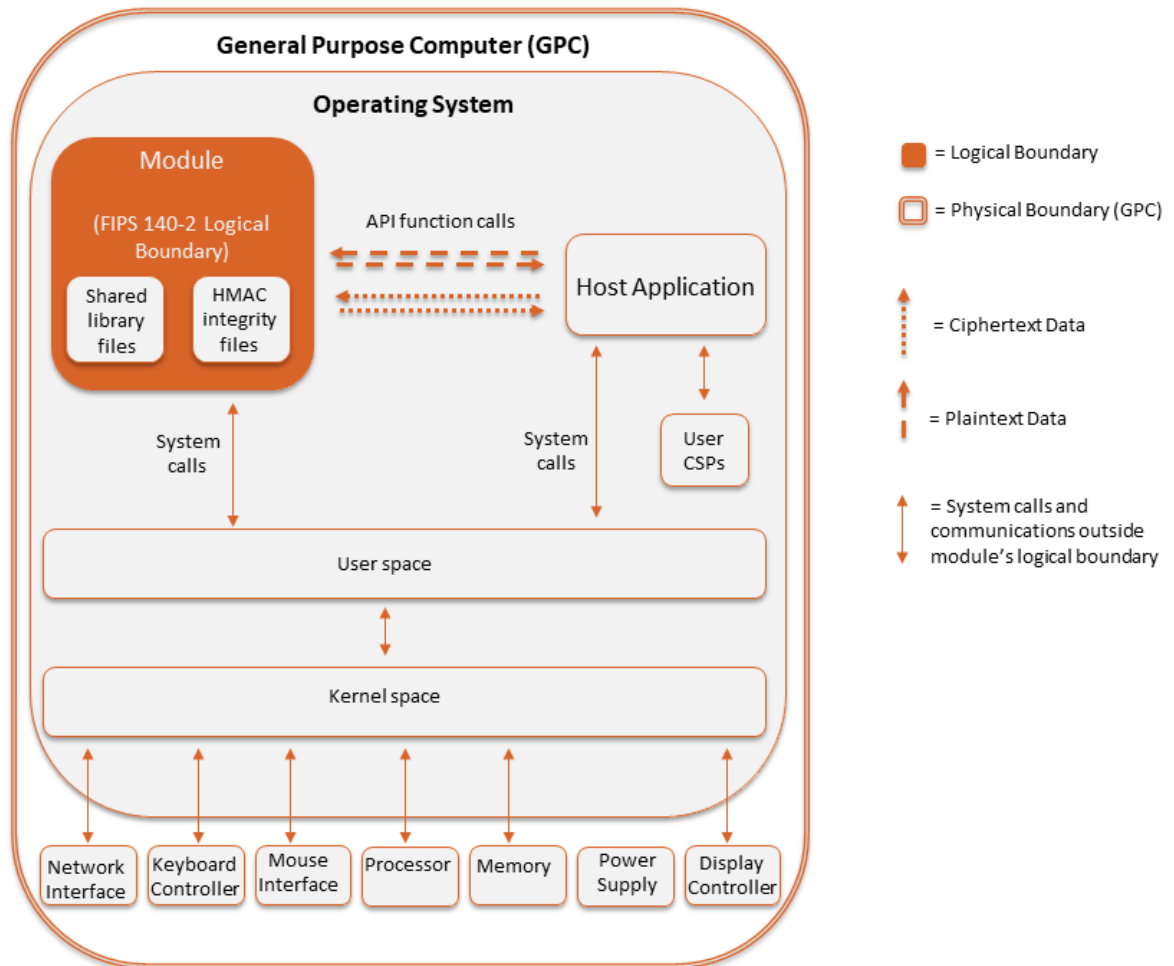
General Purpose Computer (GPC)

Operating System

Module

(FIPS 140-2 Logical Boundary)

Shared library files

HMAC integrity files

API function calls

Host Application

System calls

System calls

User CSPs

User space

Kernel space

Network Interface

Keyboard Controller

Mouse Interface

Processor

Memory

Power Supply

Display Controller

= Logical Boundary

= Physical Boundary (GPC)

= Ciphertext Data

= Plaintext Data

= System calls and communications outside module's logical boundary